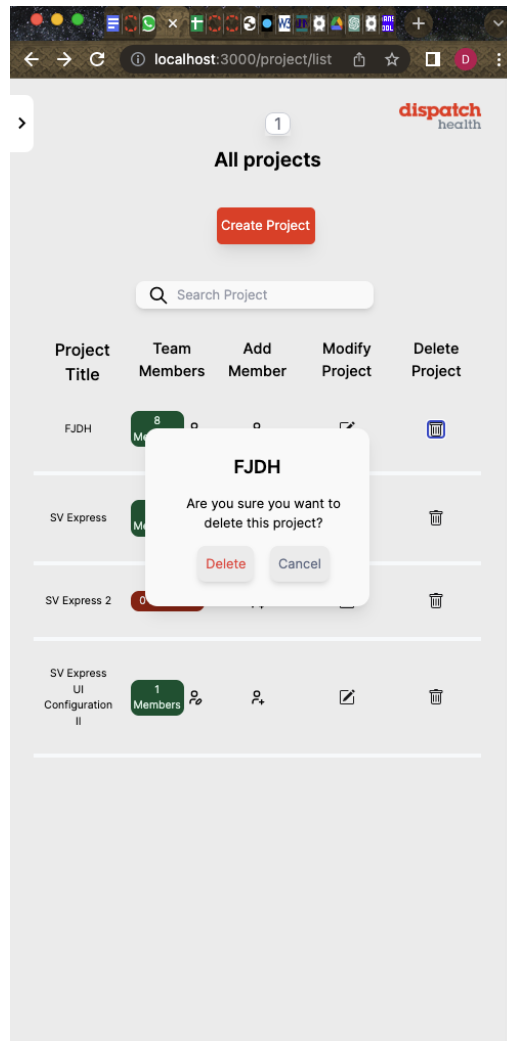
localhost:3000/project/list

D

dispatch health

1

All projects

Create Project

Search Project

| Project Title | Team Members | Add Member | Modify Project | Delete Project |
|---|---|---|---|---|
| FJDH | 8 Me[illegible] | | | |
| SV Express | M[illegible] | | | |
| SV Express 2 | 0 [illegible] | | | |
| SV Express UI Configuration II | 1 Members | | | |

FJDH

Are you sure you want to delete this project?

Delete

Cancel